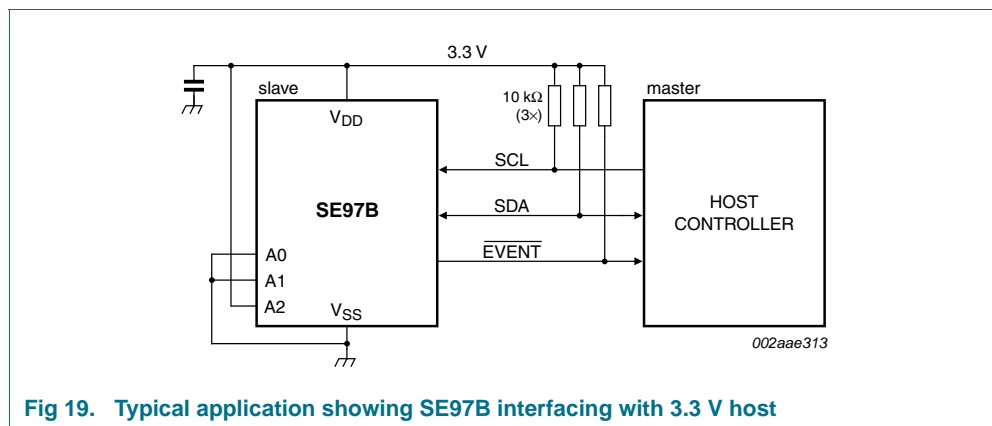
3.3 V

slave

$V_{DD}$

10 kΩ (3×)

master

SCL

SE97B

SDA

HOST CONTROLLER

$\overline{EVENT}$

A0

A1

A2

$V_{SS}$

002aae313

Fig 19. Typical application showing SE97B interfacing with 3.3 V host